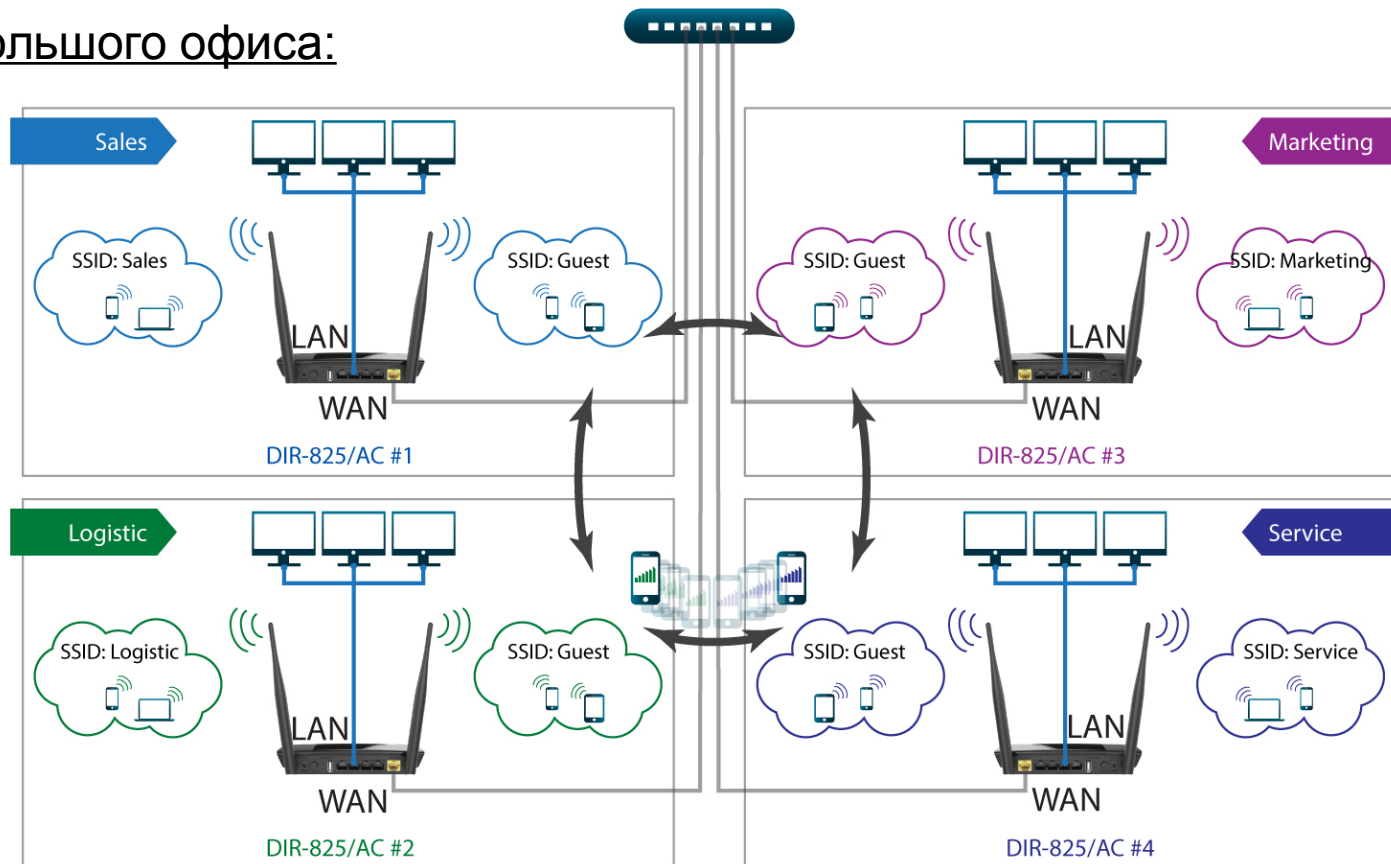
ольшого офиса:

Sales

SSID: Sales

SSID: Guest

LAN

WAN

DIR-825/AC #1

Marketing

SSID: Guest

SSID: Marketing

LAN

WAN

DIR-825/AC #3

Logistic

SSID: Logistic

SSID: Guest

LAN

WAN

DIR-825/AC #2

Service

SSID: Guest

SSID: Service

LAN

WAN

DIR-825/AC #4